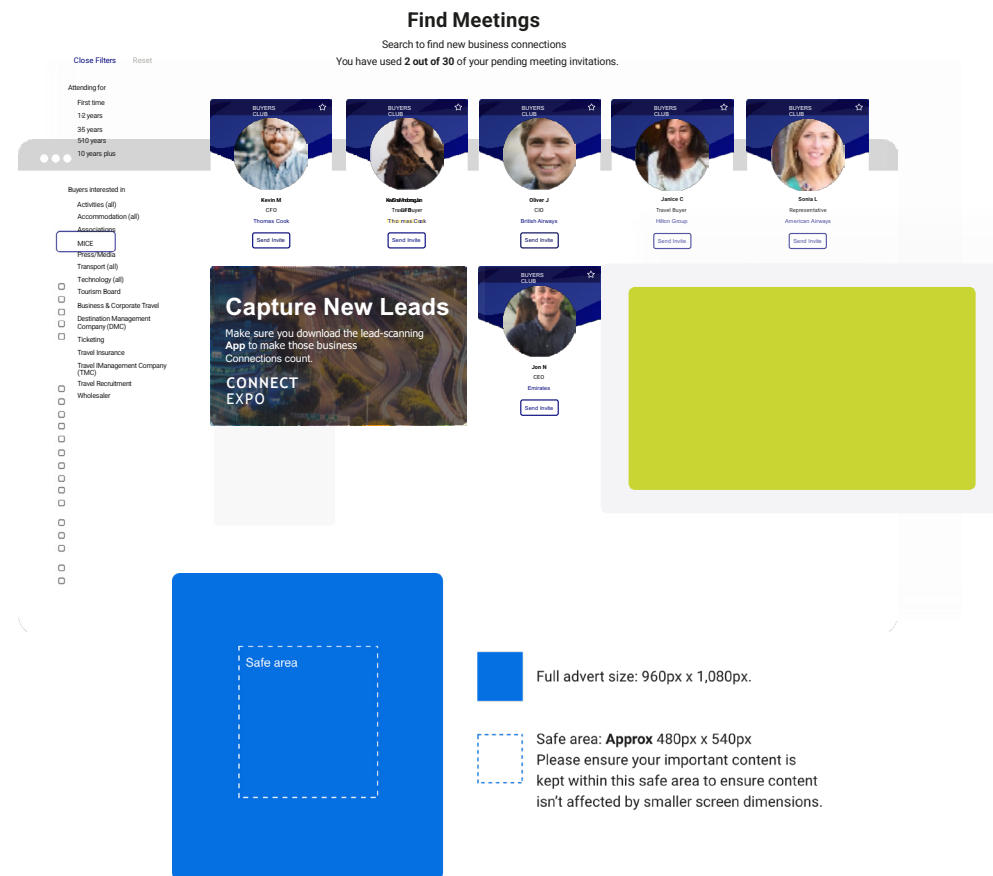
Find Meetings

Search to find new business connections

You have used **2 out of 30** of your pending meeting invitations.

Close Filters Reset

Attending for

First time
1-2 years
3-5 years
5-10 years
10 years plus

Buyers interested in

Activities (all)
Accommodation (all)
Associations
MICE
Press/Media
Transport (all)
Technology (all)
Tourism Board
Business & Corporate Travel
Destination Management Company (DMC)
Ticketing
Travel Insurance
Travel Management Company (TMC)
Travel Recruitment
Wholesaler

BUYERS CLUB
Kevin M
CFO
Thomas Cook
Send Invite

BUYERS CLUB
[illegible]
Travel Buyer
Thomas Cook
Send Invite

BUYERS CLUB
Oliver J
CIO
British Airways
Send Invite

BUYERS CLUB
Janice C
Travel Buyer
Hilton Group
Send Invite

BUYERS CLUB
Sonia L
Representative
American Airways
Send Invite

Capture New Leads
Make sure you download the lead-scanning **App** to make those business Connections count.
CONNECT EXPO

BUYERS CLUB
Jon N
CEO
Emirates
Send Invite

Safe area

Full advert size: 960px x 1,080px.

Safe area: **Approx** 480px x 540px
Please ensure your important content is kept within this safe area to ensure content isn't affected by smaller screen dimensions.